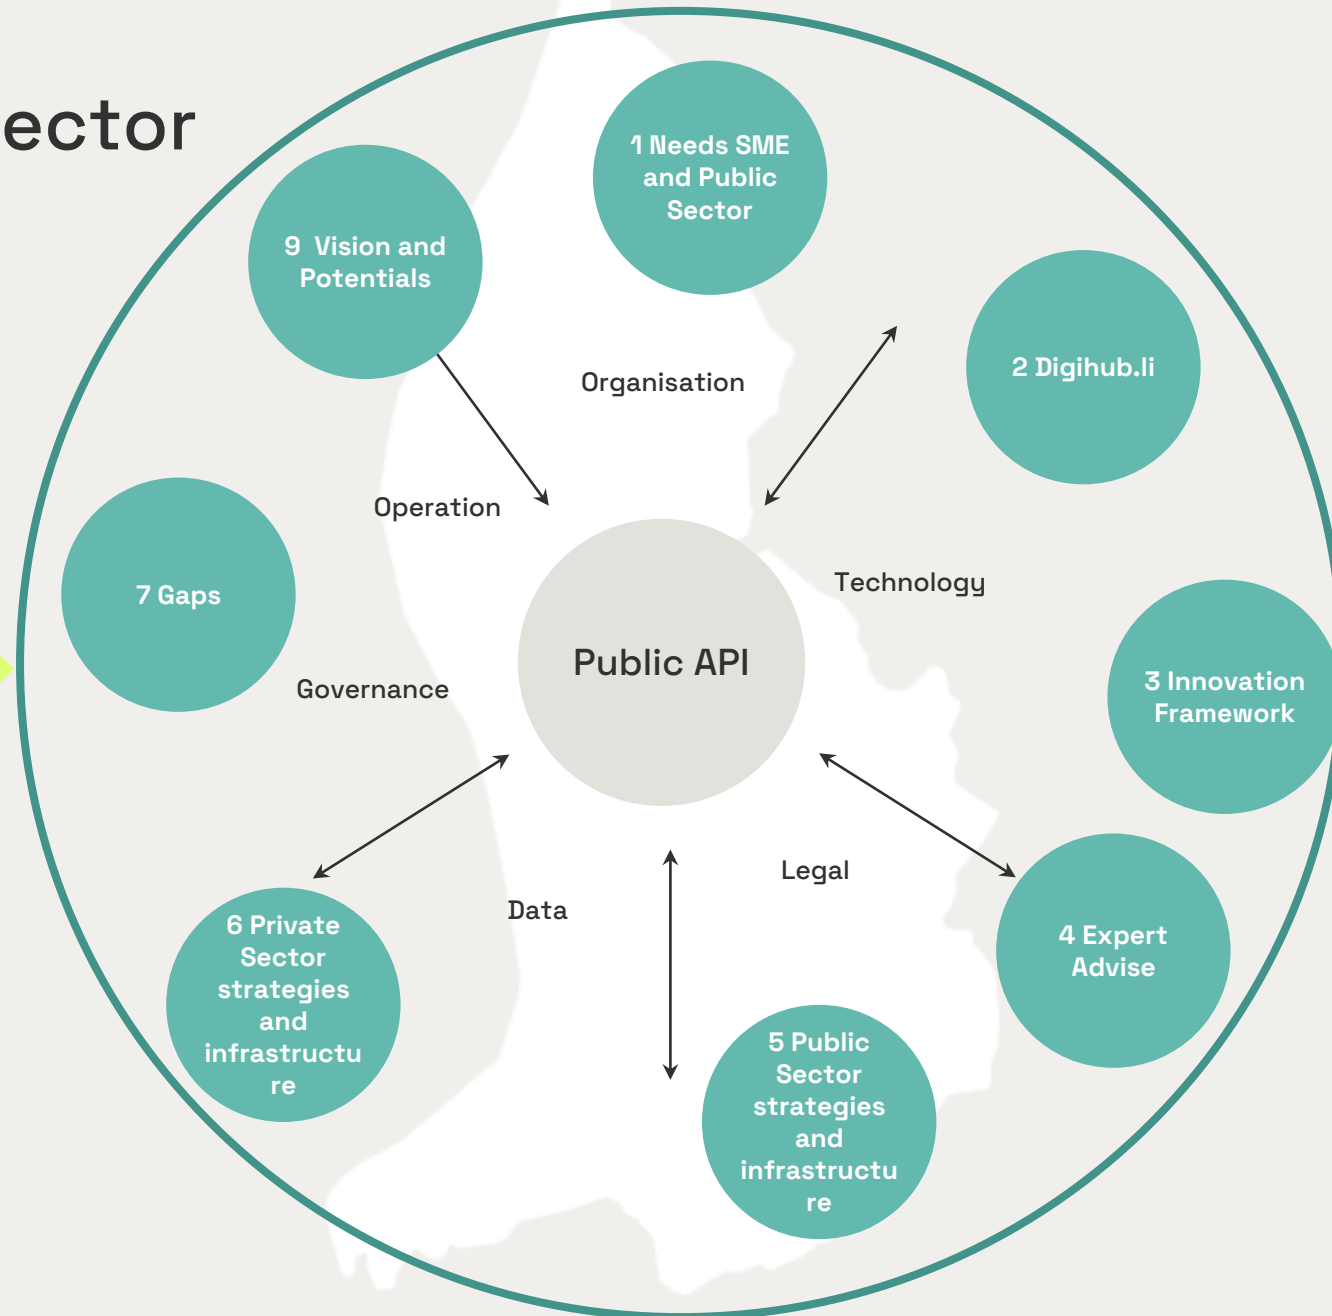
ector

1 Needs SME and Public Sector

9 Vision and Potentials

2 Digihub.li

Organisation

Operation

7 Gaps

Technology

Public API

3 Innovation Framework

Governance

Legal

Data

4 Expert Advise

6 Private Sector strategies and infrastructure

5 Public Sector strategies and infrastructure